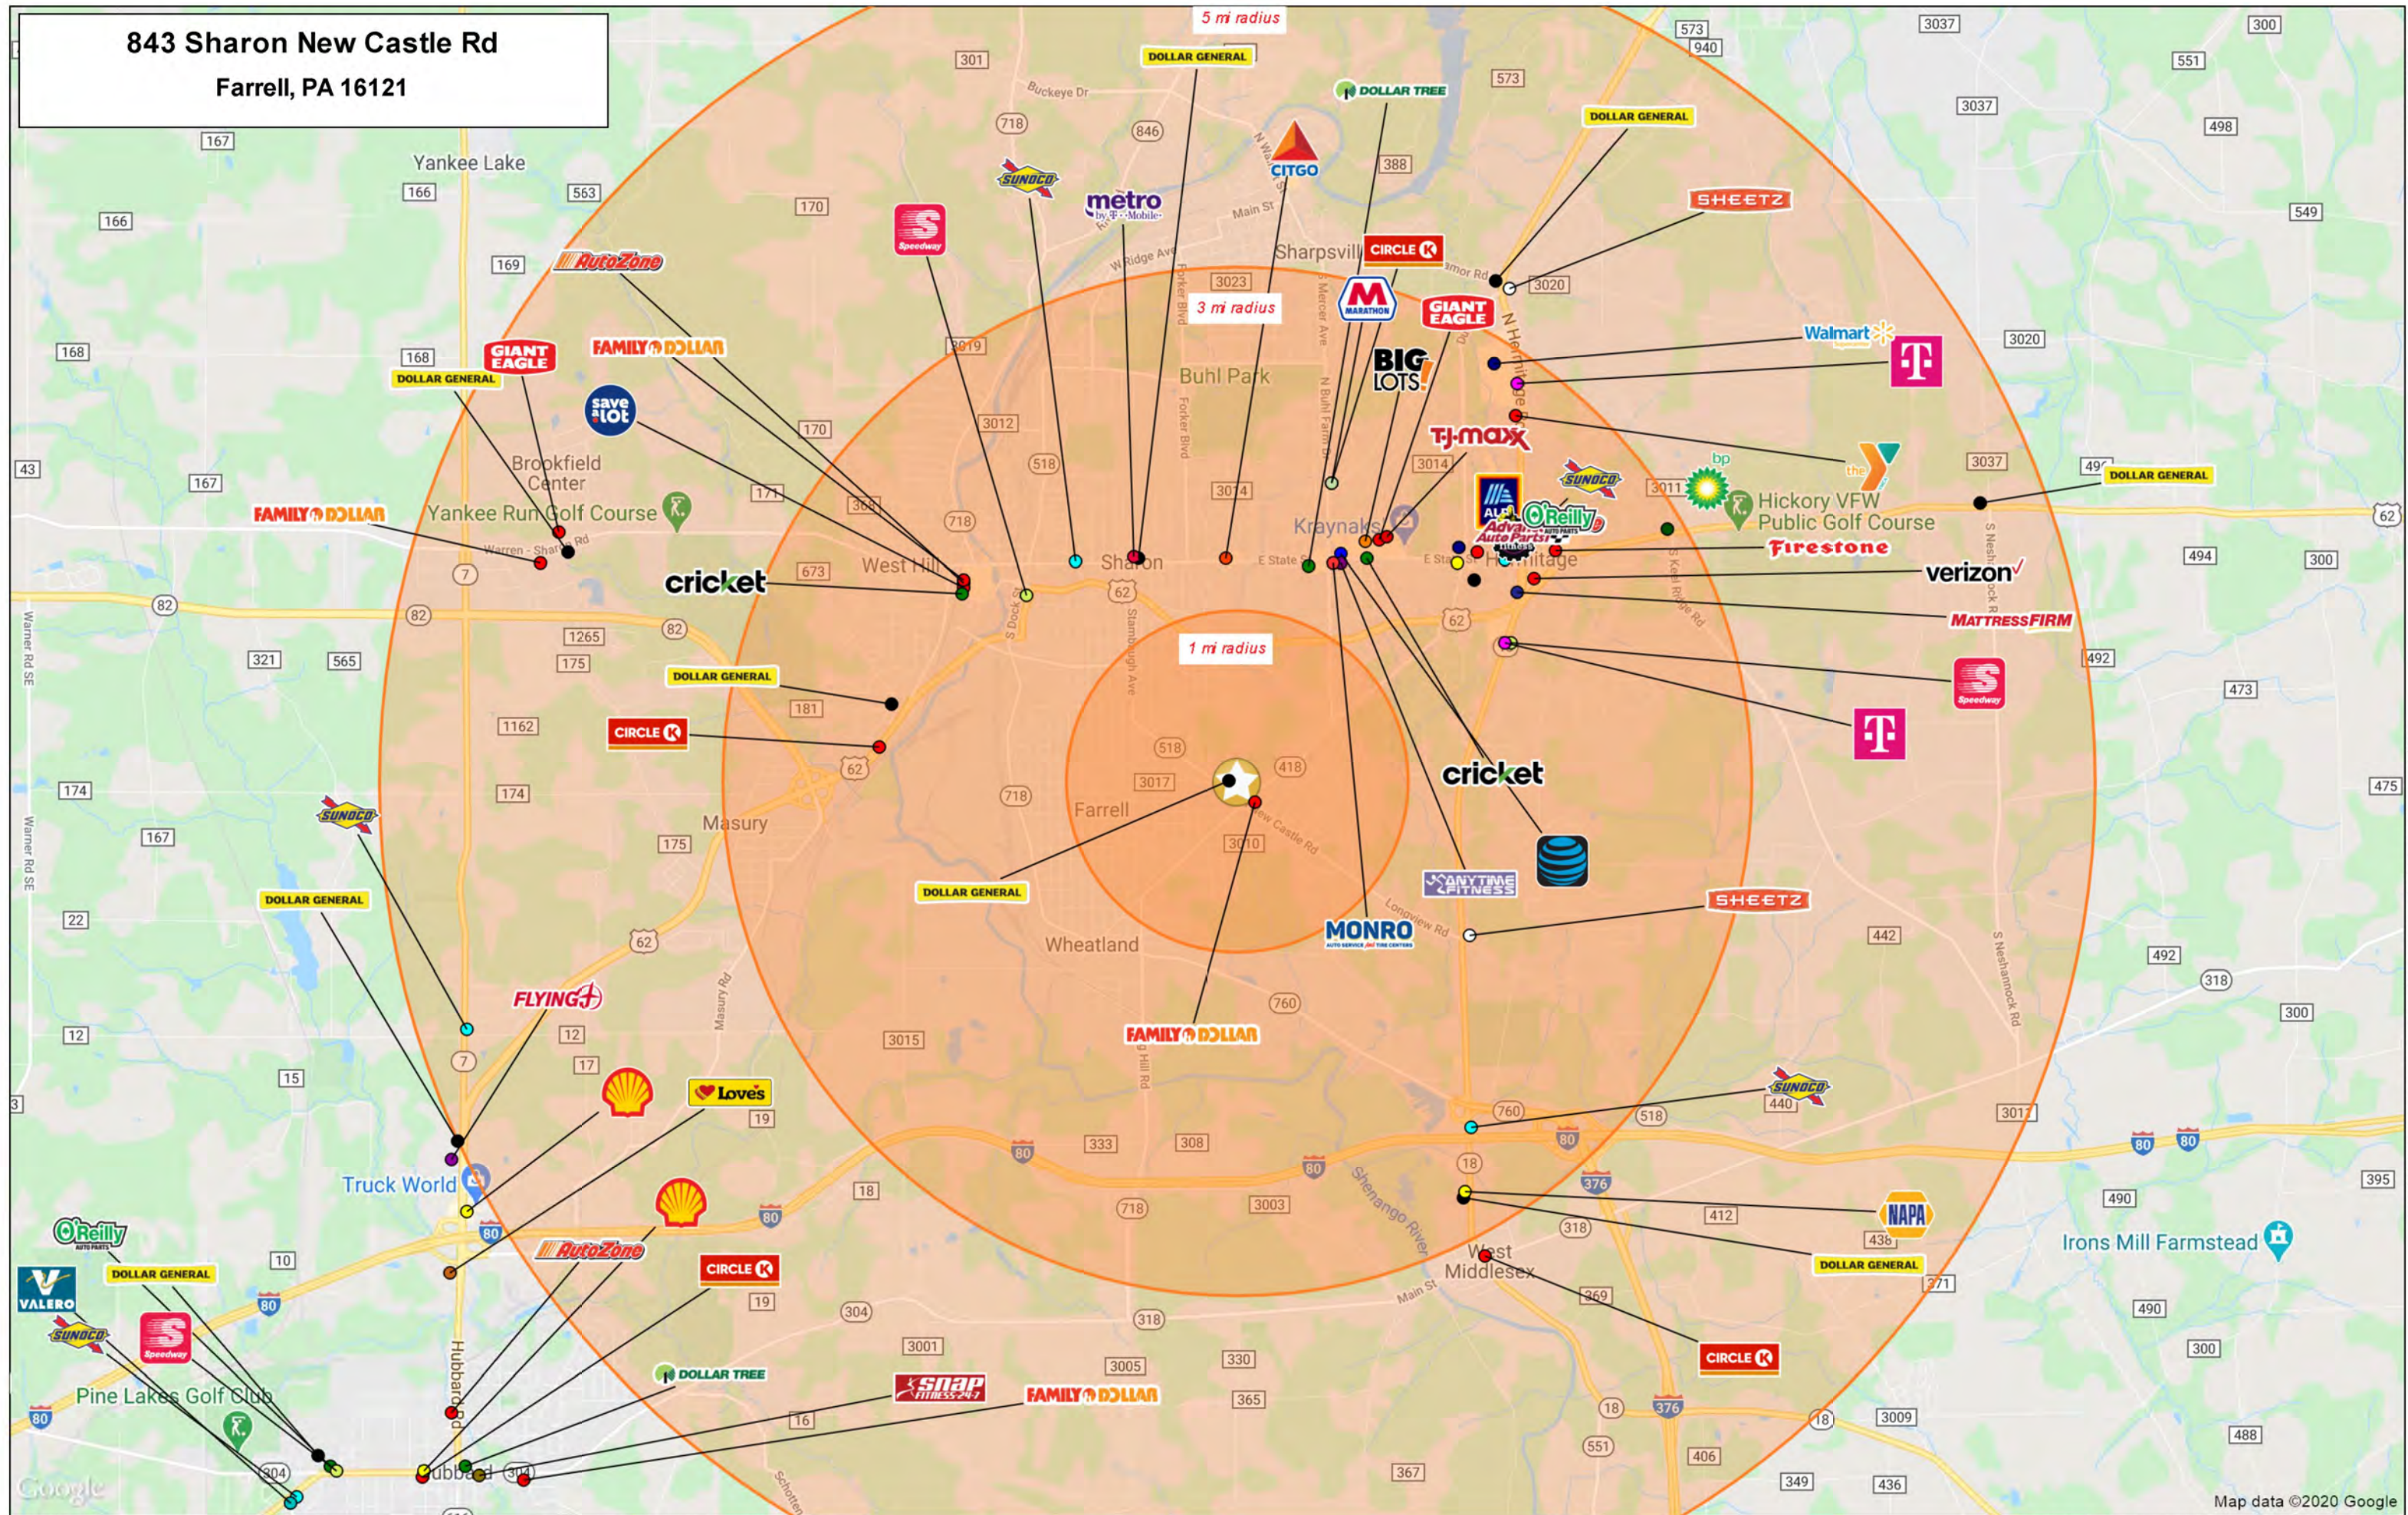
843 Sharon New Castle Rd
Farrell, PA 16121

5 mi radius
3 mi radius
1 mi radius

DOLLAR GENERAL
DOLLAR TREE
CITGO
SUNOCO
metro by T-Mobile
Speedway
AutoZone
FAMILY DOLLAR
GIANT EAGLE
DOLLAR GENERAL
save A lot
CIRCLE K
MARATHON
GIANT EAGLE
BIG LOTS
SHEETZ
DOLLAR GENERAL
Walmart
T
TJ maxx
the Y
bp
SUNOCO
ALDI
Advance Auto Parts
O'Reilly AUTO PARTS
Firestone
verizon
MATTRESS FIRM
DOLLAR GENERAL
Speedway
T
FAMILY DOLLAR
cricket
DOLLAR GENERAL
CIRCLE K
cricket
SUNOCO
DOLLAR GENERAL
ANYTIME FITNESS
MONRO
SHEETZ
DOLLAR GENERAL
FLYING J
FAMILY DOLLAR
Loves
SUNOCO
NAPA
DOLLAR GENERAL
O'Reilly AUTO PARTS
DOLLAR GENERAL
VALERO
SUNOCO
Speedway
AutoZone
CIRCLE K
DOLLAR TREE
snap FITNESS 24/7
FAMILY DOLLAR
CIRCLE K

Yankee Lake
Brookfield Center
Yankee Run Golf Course
West Hill
Sharon
Sharpsville
Buhl Park
Kraynaks
Hermitage
Hickory VFW Public Golf Course
Farrell
Masury
Wheatland
Truck World
Pine Lakes Golf Club
Hubbard
West Middlesex
Irons Mill Farmstead
Buckeye Dr
Main St
W Ridge Ave
E State St
Longview Rd
Shenango River
Warren - Sharon Rd
Masury Rd
Warner Rd SE
S Neshannock Rd
S Keel Ridge Rd
Forker Blvd
Stambaugh Ave
S Dock St
N Buhl Farm Dr
Mercer Ave
Hubbard
Schotten
Hill Rd
New Castle Rd
Main St

301 718 846 573 573 940 3037 300 551 498 3037 549 167 166 563 166 170 169 388 3020 3023 168 168 170 3012 3019 3020 43 167 518 171 718 3014 3014 3011 3037 496 62 494 300 82 7 82 673 62 82 1265 175 321 565 181 62 1162 492 473 174 174 518 418 3017 718 167 3010 175 475 62 442 492 318 22 760 300 12 7 12 3015 17 15 19 440 760 518 3017 80 333 308 80 18 80 376 80 80 395 10 18 80 490 718 3003 318 412 436 80 19 371 304 369 490 3001 318 300 3005 330 18 376 18 3009 80 365 551 406 488 304 304 367 349 436

Google
Map data ©2020 Google